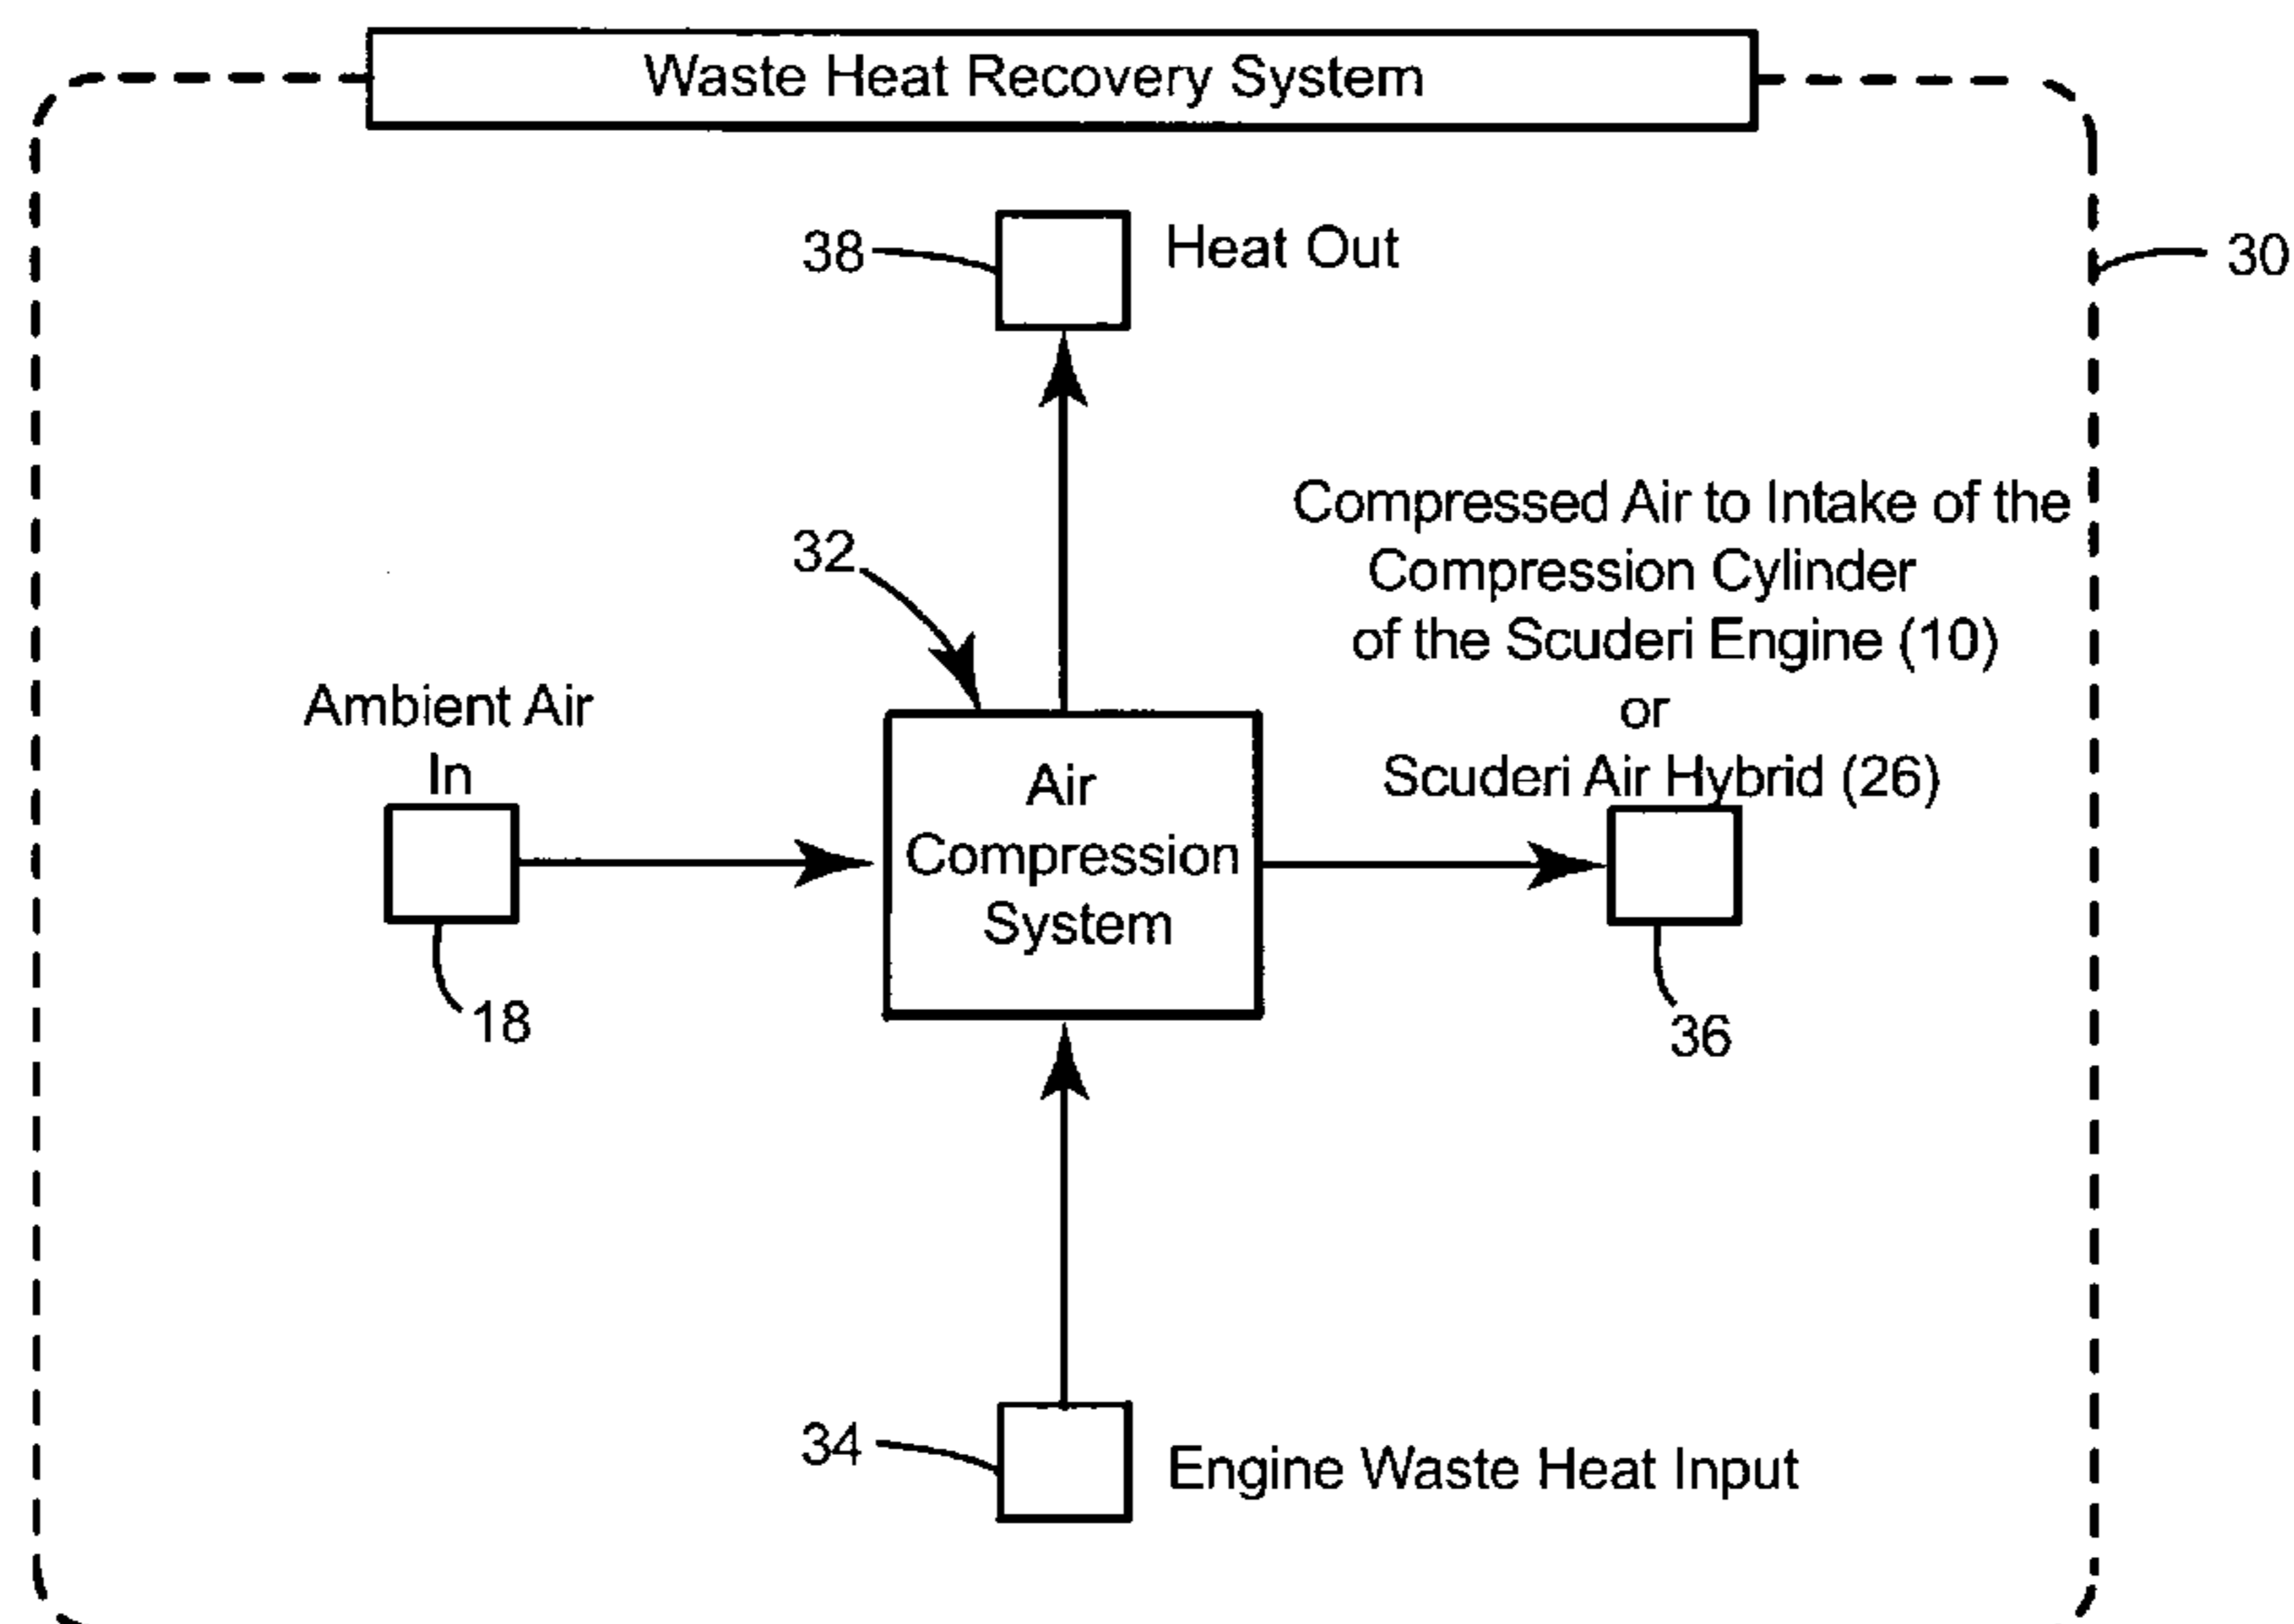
Waste Heat Recovery System

38

Heat Out

30

Compressed Air to Intake of the Compression Cylinder of the Scuderi Engine (10) or Scuderi Air Hybrid (26)

32

Ambient Air In

Air Compression System

18

36

34

Engine Waste Heat Input